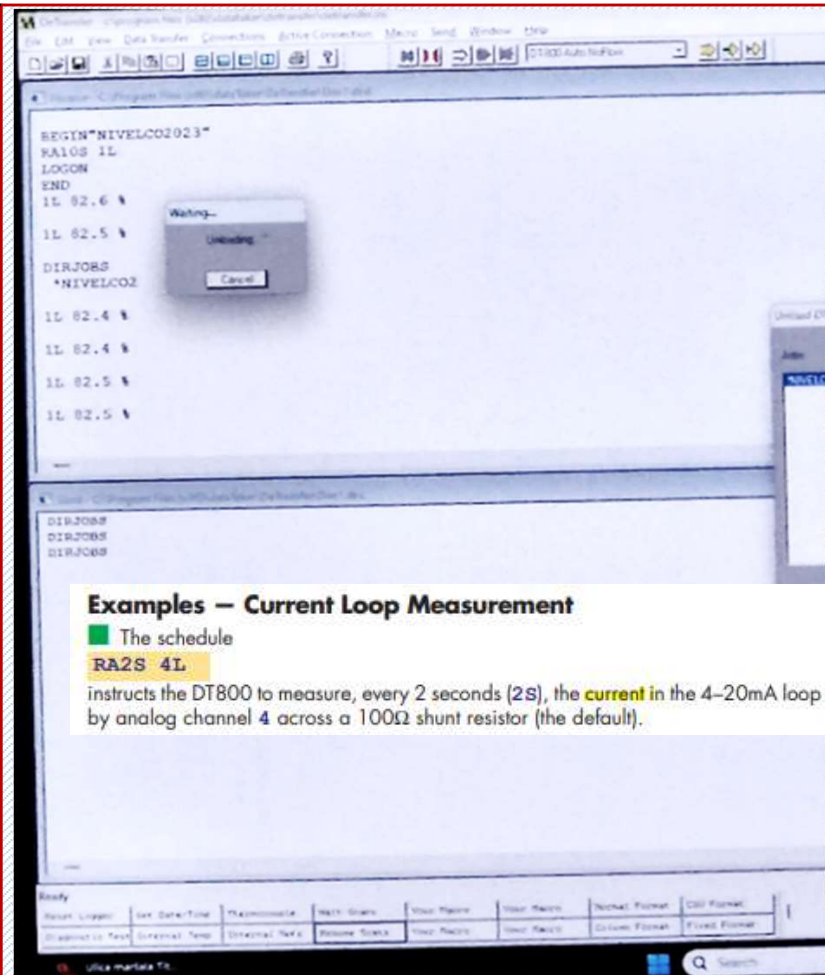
DeTransfer - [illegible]

File Edit View Data Transfer Connections Active Connection Macro Send Window Help

DT800 Auto NoFlow

BEGIN"NIVELCO2023"
RA10S 1L
LOGON
END
1L 82.6 %

1L 82.5 %

DIRJOBS
*NIVELCO2

1L 82.4 %

1L 82.4 %

1L 82.5 %

1L 82.5 %

Waiting...

Unloading

Cancel

Unload DT

Jobs

*NIVELC

DIRJOBS
DIRJOBS
DIRJOBS

Examples — Current Loop Measurement

The schedule

RA2S 4L

instructs the DT800 to measure, every 2 seconds (2S), the current in the 4–20mA loop by analog channel 4 across a 100Ω shunt resistor (the default).

Ready

Reset Logger | Set Date/Time | Thermocouple | Halt Scans | Your Macro | Your Macro | Normal Format | Cal Format
Diagnostic Test | Internal Temp | Internal Refs | Resume Scans | Your Macro | Your Macro | Column Format | Fixed Format

Ulica martala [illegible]

Search